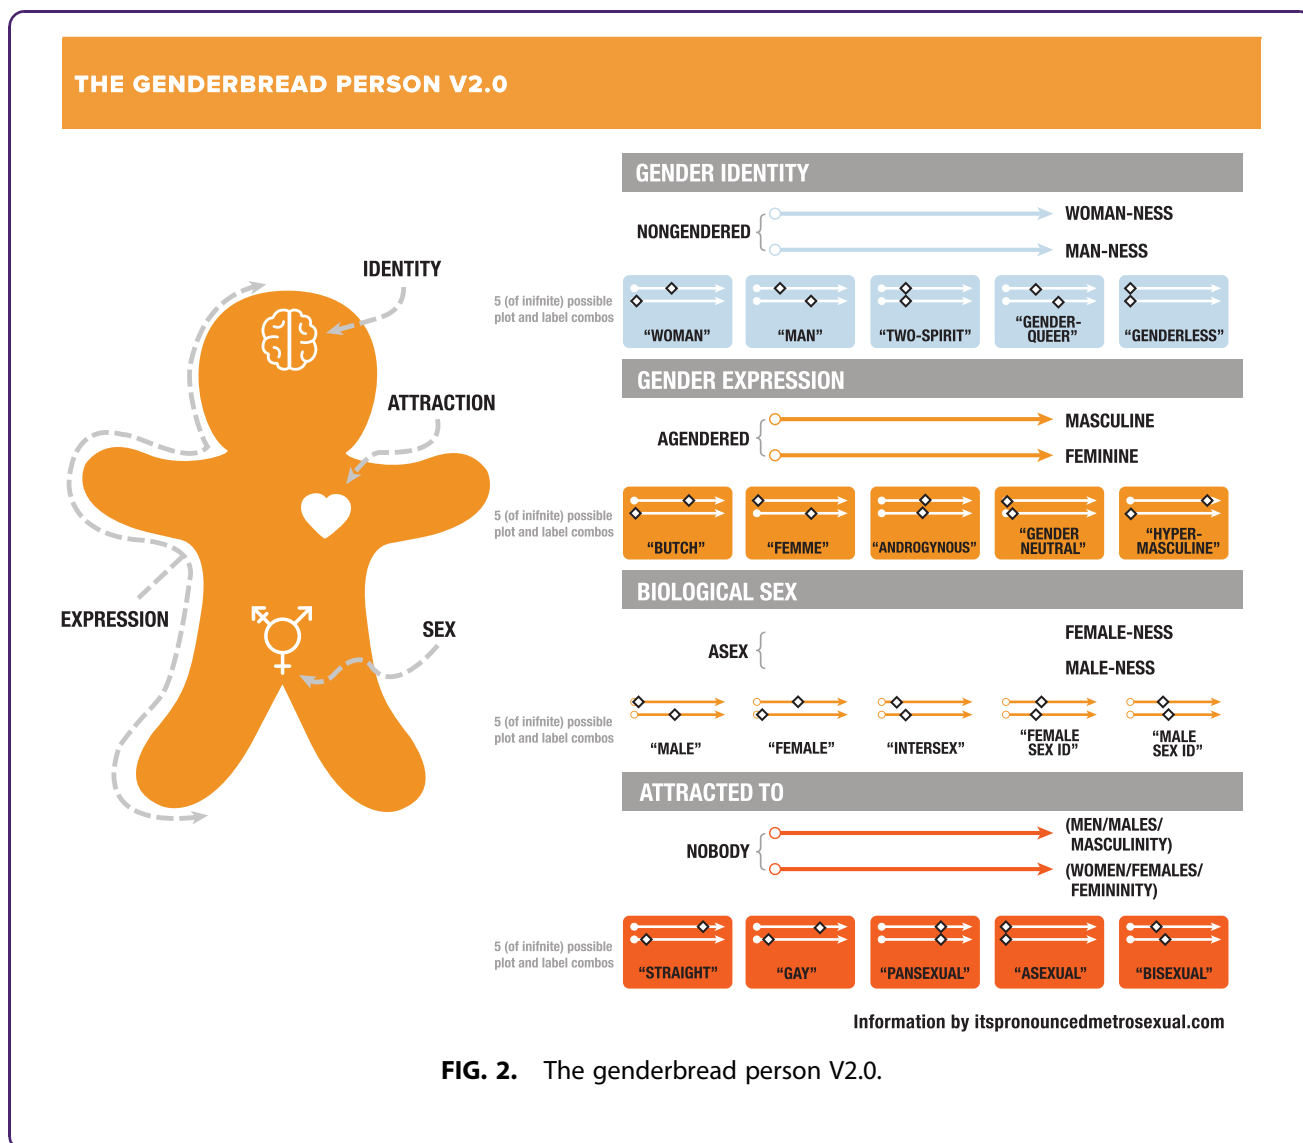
THE GENDERBREAD PERSON V2.0

IDENTITY

ATTRACTION

EXPRESSION

SEX

GENDER IDENTITY

NONGENDERED

WOMAN-NESS

MAN-NESS

5 (of inifnite) possible plot and label combos

"WOMAN" "MAN" "TWO-SPIRIT" "GENDER-QUEER" "GENDERLESS"

GENDER EXPRESSION

AGENDERED

MASCULINE

FEMININE

5 (of inifnite) possible plot and label combos

"BUTCH" "FEMME" "ANDROGYNOUS" "GENDER NEUTRAL" "HYPER-MASCULINE"

BIOLOGICAL SEX

ASEX

FEMALE-NESS

MALE-NESS

5 (of inifnite) possible plot and label combos

"MALE" "FEMALE" "INTERSEX" "FEMALE SEX ID" "MALE SEX ID"

ATTRACTED TO

NOBODY

(MEN/MALES/ MASCULINITY)

(WOMEN/FEMALES/ FEMININITY)

5 (of inifnite) possible plot and label combos

"STRAIGHT" "GAY" "PANSEXUAL" "ASEXUAL" "BISEXUAL"

Information by itspronouncedmetrosexual.com

FIG. 2. The genderbread person V2.0.